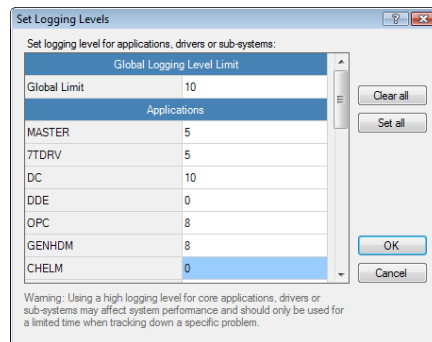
Set Logging Levels

?

X

Set logging level for applications, drivers or sub-systems:

| Global Logging Level Limit | |
|---|---|
| Global Limit | 10 |
| Applications | |
| MASTER | 5 |
| 7TDRV | 5 |
| DC | 10 |
| DDE | 0 |
| OPC | 8 |
| GENHDM | 8 |
| CHELM | 0 |

Clear all

Set all

OK

Cancel

Warning: Using a high logging level for core applications, drivers or sub-systems may affect system performance and should only be used for a limited time when tracking down a specific problem.